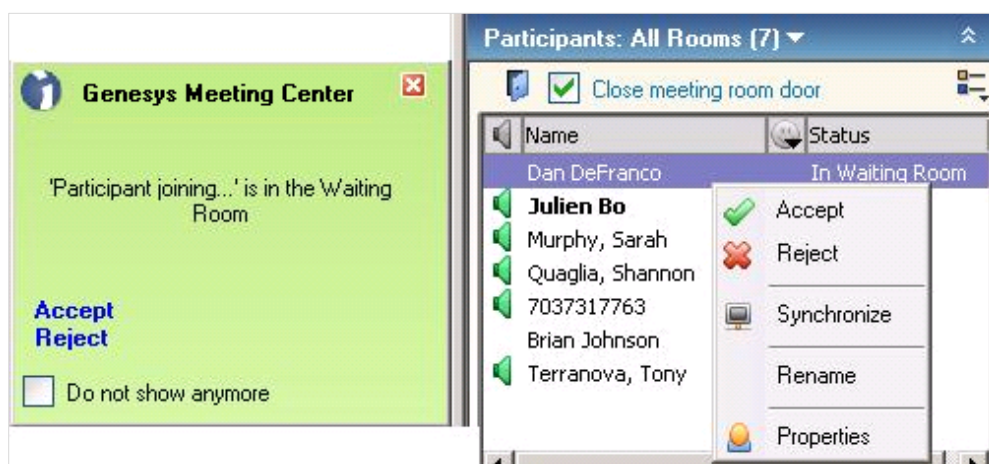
Genesys Meeting Center

'Participant joining...' is in the Waiting Room

Accept
Reject

Do not show anymore

Participants: All Rooms (7)

Close meeting room door

| Name | Status |
|---|---|
| Dan DeFranco | In Waiting Room |
| Julien Bo | |
| Murphy, Sarah | |
| Quaglia, Shannon | |
| 7037317763 | |
| Brian Johnson | |
| Terranova, Tony | |

Accept
Reject
Synchronize
Rename
Properties